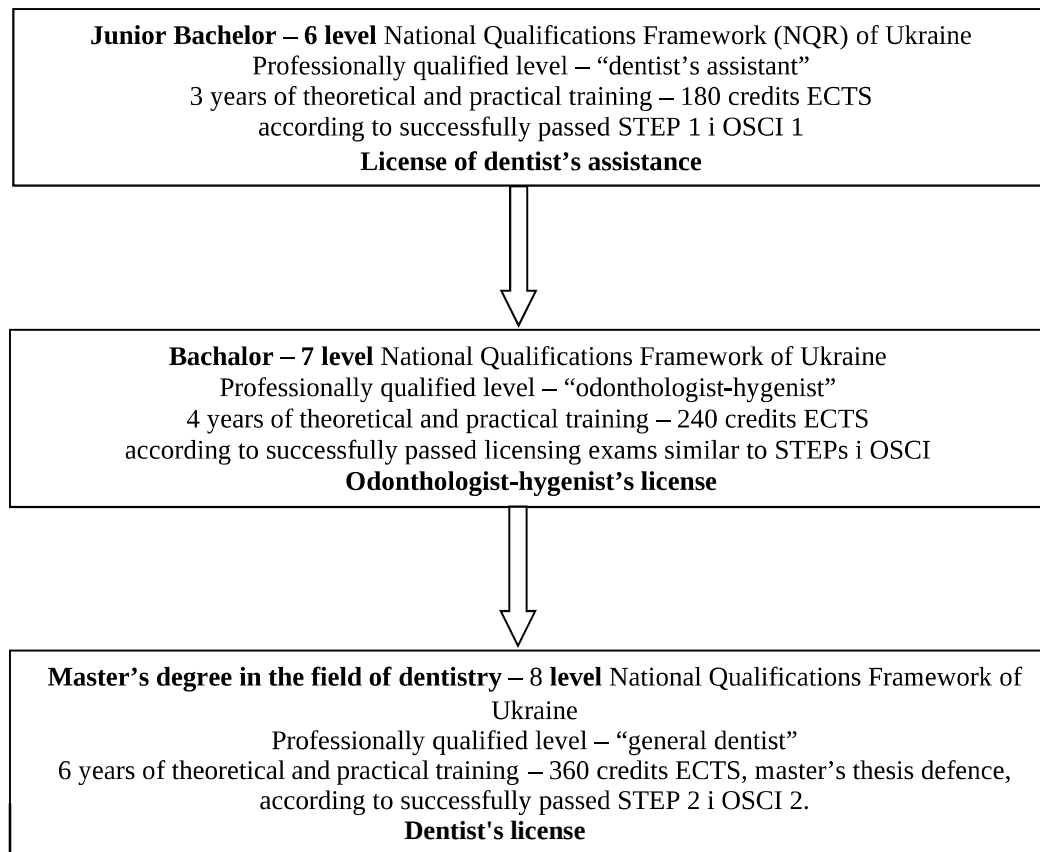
**Junior Bachelor – 6 level** National Qualifications Framework (NQR) of Ukraine
Professionally qualified level – “dentist’s assistant”
3 years of theoretical and practical training – 180 credits ECTS
according to successfully passed STEP 1 i OSCI 1
**License of dentist’s assistance**

**Bachalor – 7 level** National Qualifications Framework of Ukraine
Professionally qualified level – “odonthologist-hygenist”
4 years of theoretical and practical training – 240 credits ECTS
according to successfully passed licensing exams similar to STEPs i OSCI
**Odonthologist-hygenist’s license**

**Master’s degree in the field of dentistry –** 8 **level** National Qualifications Framework of Ukraine
Professionally qualified level – “general dentist”
6 years of theoretical and practical training – 360 credits ECTS, master’s thesis defence, according to successfully passed STEP 2 i OSCI 2.
**Dentist's license**